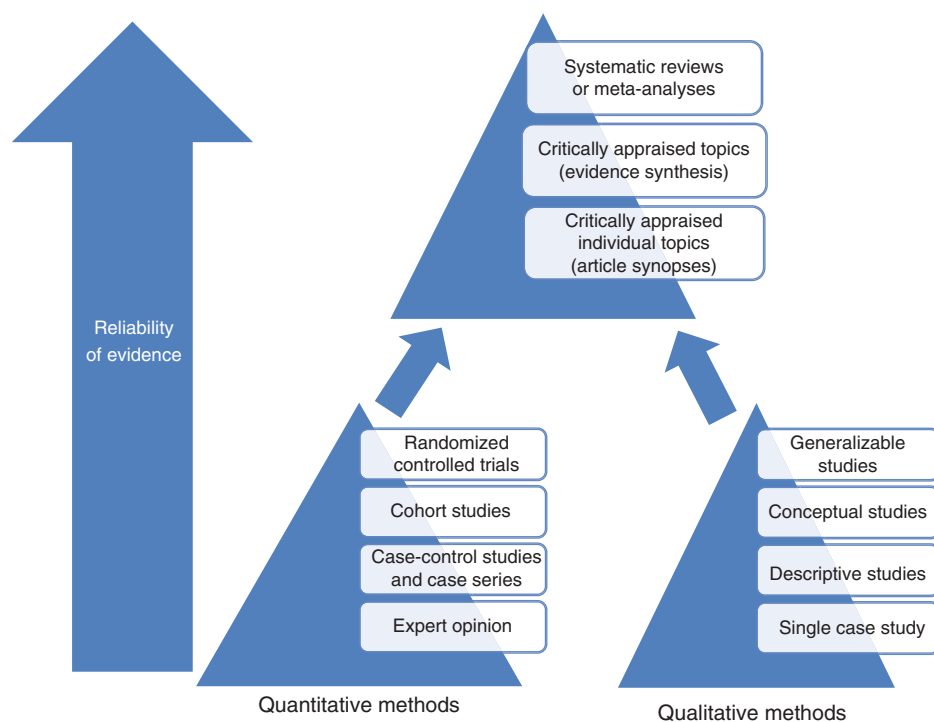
Reliability of evidence

Systematic reviews or meta-analyses

Critically appraised topics (evidence synthesis)

Critically appraised individual topics (article synopses)

Randomized controlled trials

Cohort studies

Case-control studies and case series

Expert opinion

Quantitative methods

Generalizable studies

Conceptual studies

Descriptive studies

Single case study

Qualitative methods